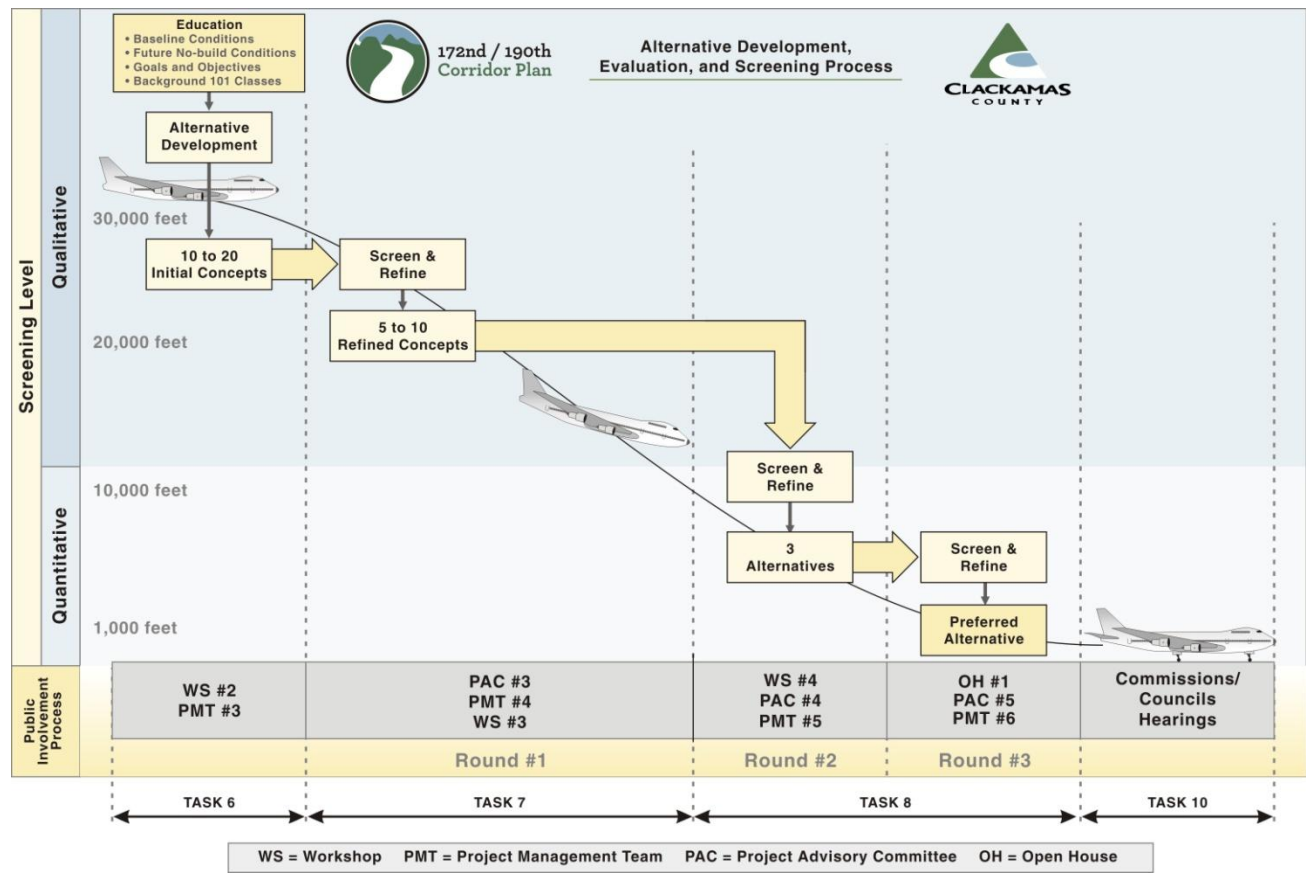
Education
• Baseline Conditions
• Future No-build Conditions
• Goals and Objectives
• Background 101 Classes

172nd / 190th
Corridor Plan

Alternative Development, Evaluation, and Screening Process

CLACKAMAS COUNTY

Screening Level

Qualitative

Quantitative

Alternative Development

30,000 feet

10 to 20 Initial Concepts

Screen & Refine

20,000 feet

5 to 10 Refined Concepts

10,000 feet

Screen & Refine

3 Alternatives

Screen & Refine

1,000 feet

Preferred Alternative

Public Involvement Process

WS #2
PMT #3

PAC #3
PMT #4
WS #3

WS #4
PAC #4
PMT #5

OH #1
PAC #5
PMT #6

Commissions/ Councils Hearings

Round #1

Round #2

Round #3

TASK 6

TASK 7

TASK 8

TASK 10

WS = Workshop PMT = Project Management Team PAC = Project Advisory Committee OH = Open House